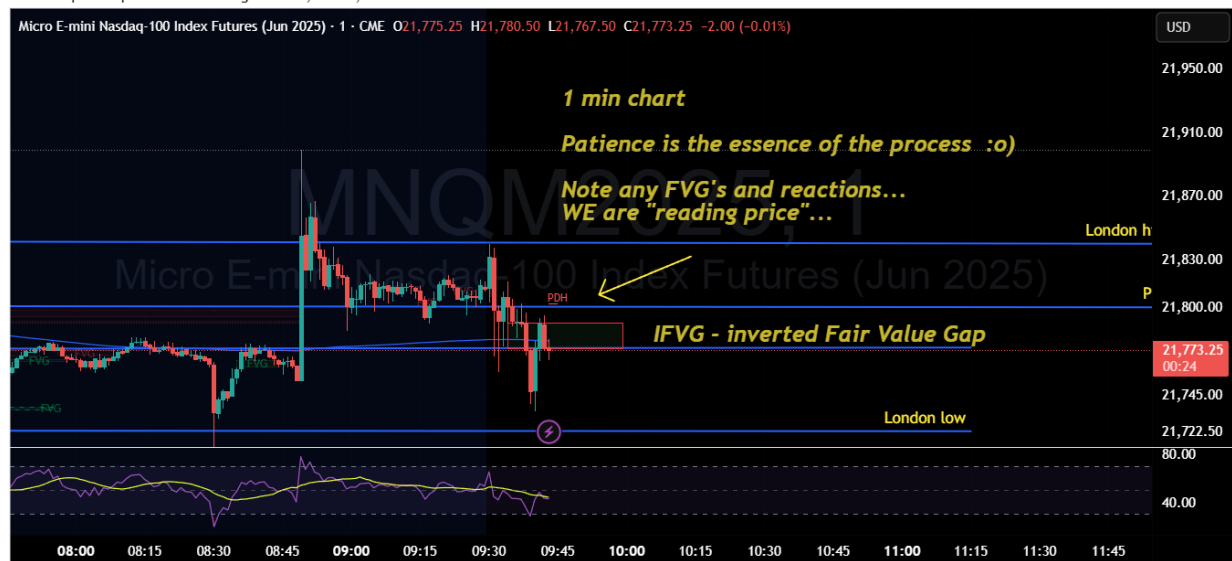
Micro E-mini Nasdaq-100 Index Futures (Jun 2025) · 1 · CME O21,775.25 H21,780.50 L21,767.50 C21,773.25 −2.00 (−0.01%)

USD

1 min chart

Patience is the essence of the process :o)

Note any FVG's and reactions...
WE are "reading price"...

MNQM2025, 1
Micro E-mini Nasdaq-100 Index Futures (Jun 2025)

London h

PDH

P

IFVG - inverted Fair Value Gap

FVG
FVG
FVG

London low

21,950.00
21,910.00
21,870.00
21,830.00
21,800.00
21,773.25
00:24
21,745.00
21,722.50
80.00
40.00

08:00 08:15 08:30 08:45 09:00 09:15 09:30 09:45 10:00 10:15 10:30 10:45 11:00 11:15 11:30 11:45